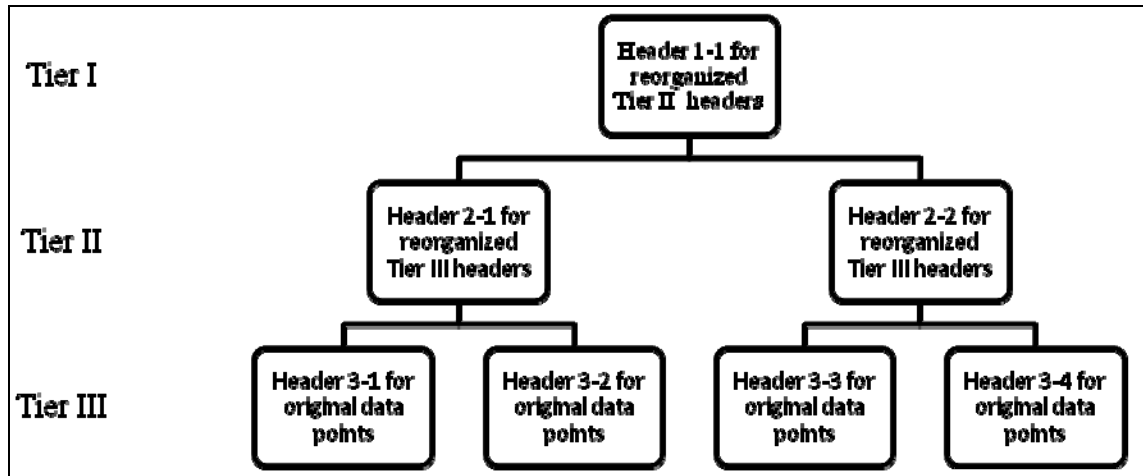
Tier I

Header 1-1 for reorganized Tier II headers

Tier II

Header 2-1 for reorganized Tier III headers

Header 2-2 for reorganized Tier III headers

Tier III

Header 3-1 for original data points

Header 3-2 for original data points

Header 3-3 for original data points

Header 3-4 for original data points